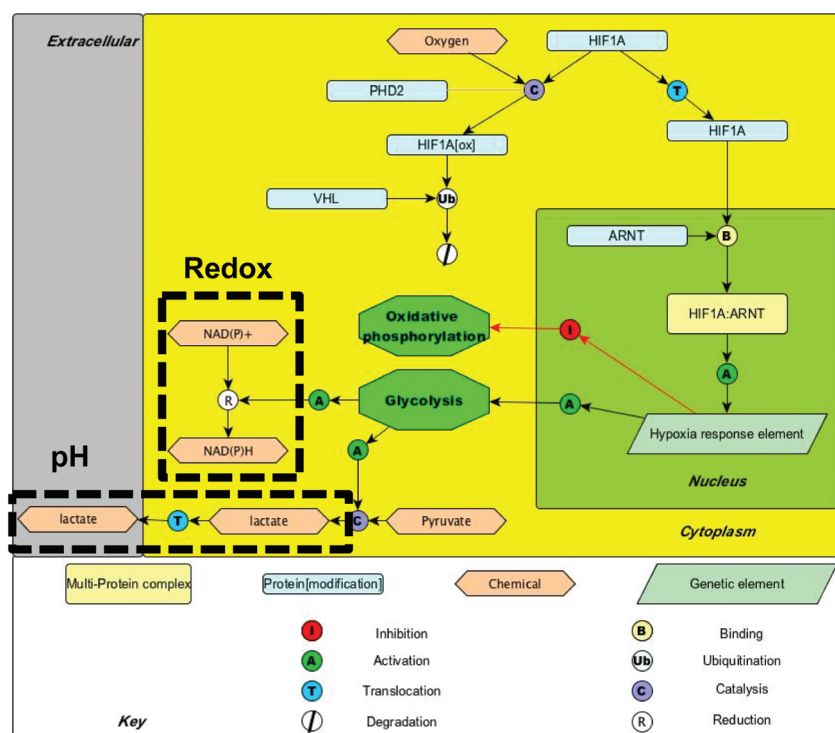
Extracellular

Oxygen

HIF1A

PHD2

C

T

HIF1A[ox]

HIF1A

VHL

Ub

ARNT

B

Redox

NAD(P)+

Oxidative phosphorylation

I

HIF1A:ARNT

R

A

Glycolysis

A

A

NAD(P)H

Hypoxia response element

A

pH

Nucleus

lactate

T

lactate

C

Pyruvate

Cytoplasm

Multi-Protein complex

Protein[modification]

Chemical

Genetic element

I Inhibition

B Binding

A Activation

Ub Ubiquitination

T Translocation

C Catalysis

Key

Degradation

R Reduction